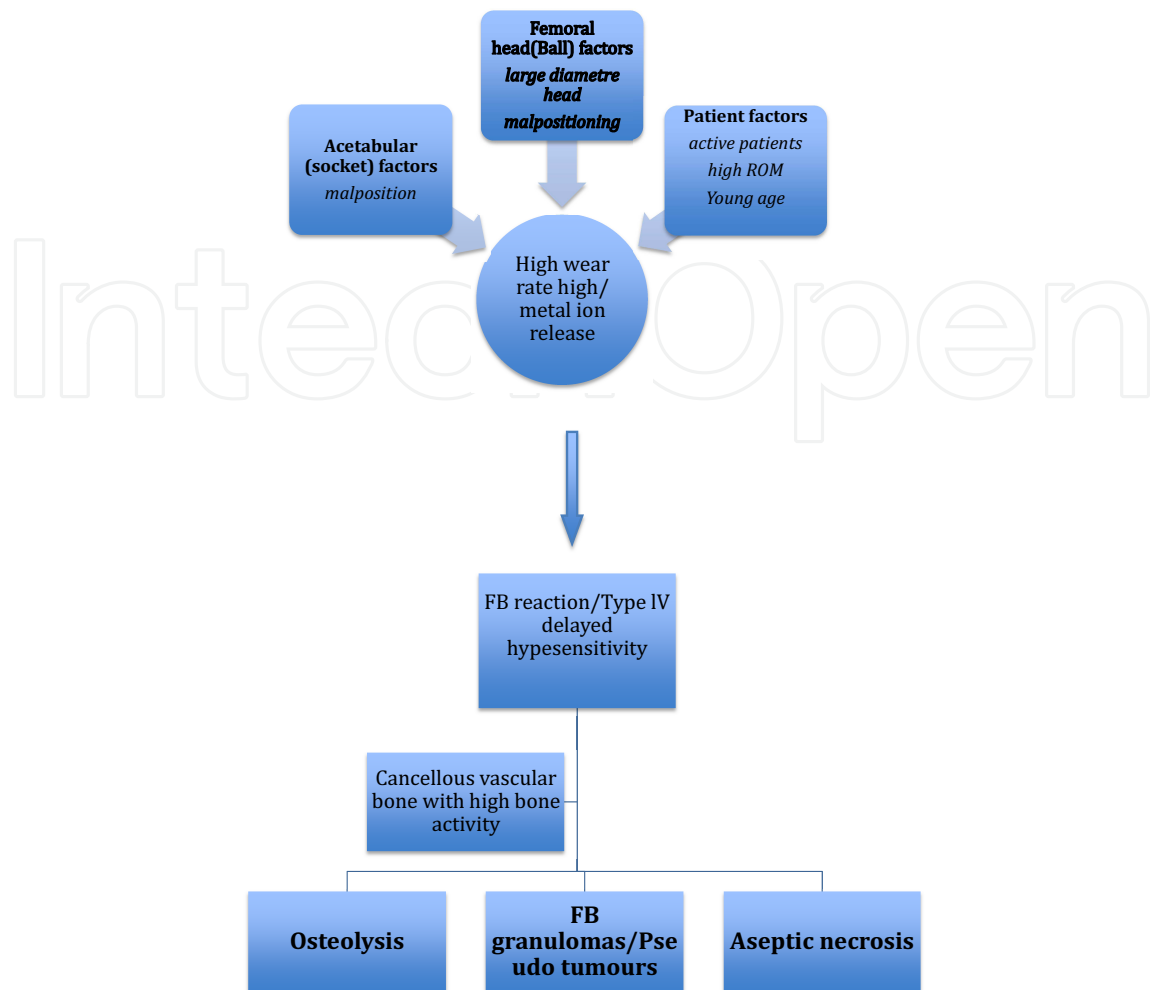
Femoral head(Ball) factors
large diametre head
malpositioning

Acetabular (socket) factors
malposition

Patient factors
active patients
high ROM
Young age

IntechOpen

High wear rate high/ metal ion release

FB reaction/Type lV delayed hypesensitivity

Cancellous vascular bone with high bone activity

Osteolysis

FB granulomas/Pseudo tumours

Aseptic necrosis